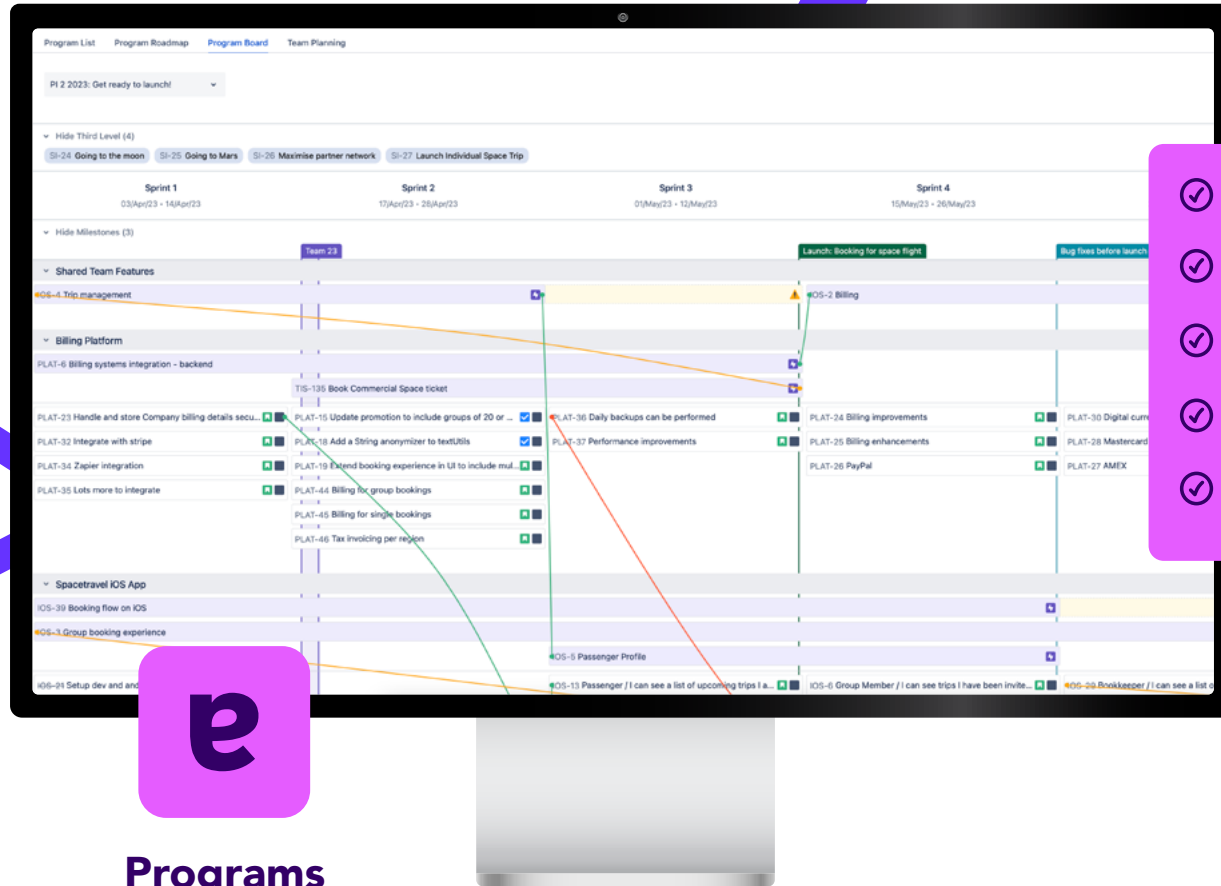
Program List Program Roadmap Program Board Team Planning

PI 2 2023: Get ready to launch!

Hide Third Level (4)

SI-24 Going to the moon SI-25 Going to Mars SI-26 Maximise partner network SI-27 Launch Individual Space Trip

Sprint 1
03/Apr/23 - 14/Apr/23

Sprint 2
17/Apr/23 - 28/Apr/23

Sprint 3
01/May/23 - 12/May/23

Sprint 4
15/May/23 - 26/May/23

Hide Milestones (3)

Team 23

Launch: Booking for space flight

Bug fixes before launch

Shared Team Features

IOS-4 Trip management

IOS-2 Billing

Billing Platform

PLAT-6 Billing systems integration - backend

TIS-135 Book Commercial Space ticket

PLAT-23 Handle and store Company billing details secu...

PLAT-15 Update promotion to include groups of 20 or ...

PLAT-36 Daily backups can be performed

PLAT-24 Billing improvements

PLAT-30 Digital curr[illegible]

PLAT-32 Integrate with stripe

PLAT-18 Add a String anonymizer to textUtils

PLAT-37 Performance improvements

PLAT-25 Billing enhancements

PLAT-28 Mastercard

PLAT-34 Zapier integration

PLAT-19 Extend booking experience in UI to include mul...

PLAT-26 PayPal

PLAT-27 AMEX

PLAT-35 Lots more to integrate

PLAT-44 Billing for group bookings

PLAT-45 Billing for single bookings

PLAT-46 Tax invoicing per region

Spacetravel iOS App

IOS-39 Booking flow on iOS

IOS-3 Group booking experience

IOS-5 Passenger Profile

IOS-21 Setup dev and and

IOS-13 Passenger / I can see a list of upcoming trips I a...

IOS-6 Group Member / I can see trips I have been invite...

IOS-29 Bookkeeper / I can see a list o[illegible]

Programs